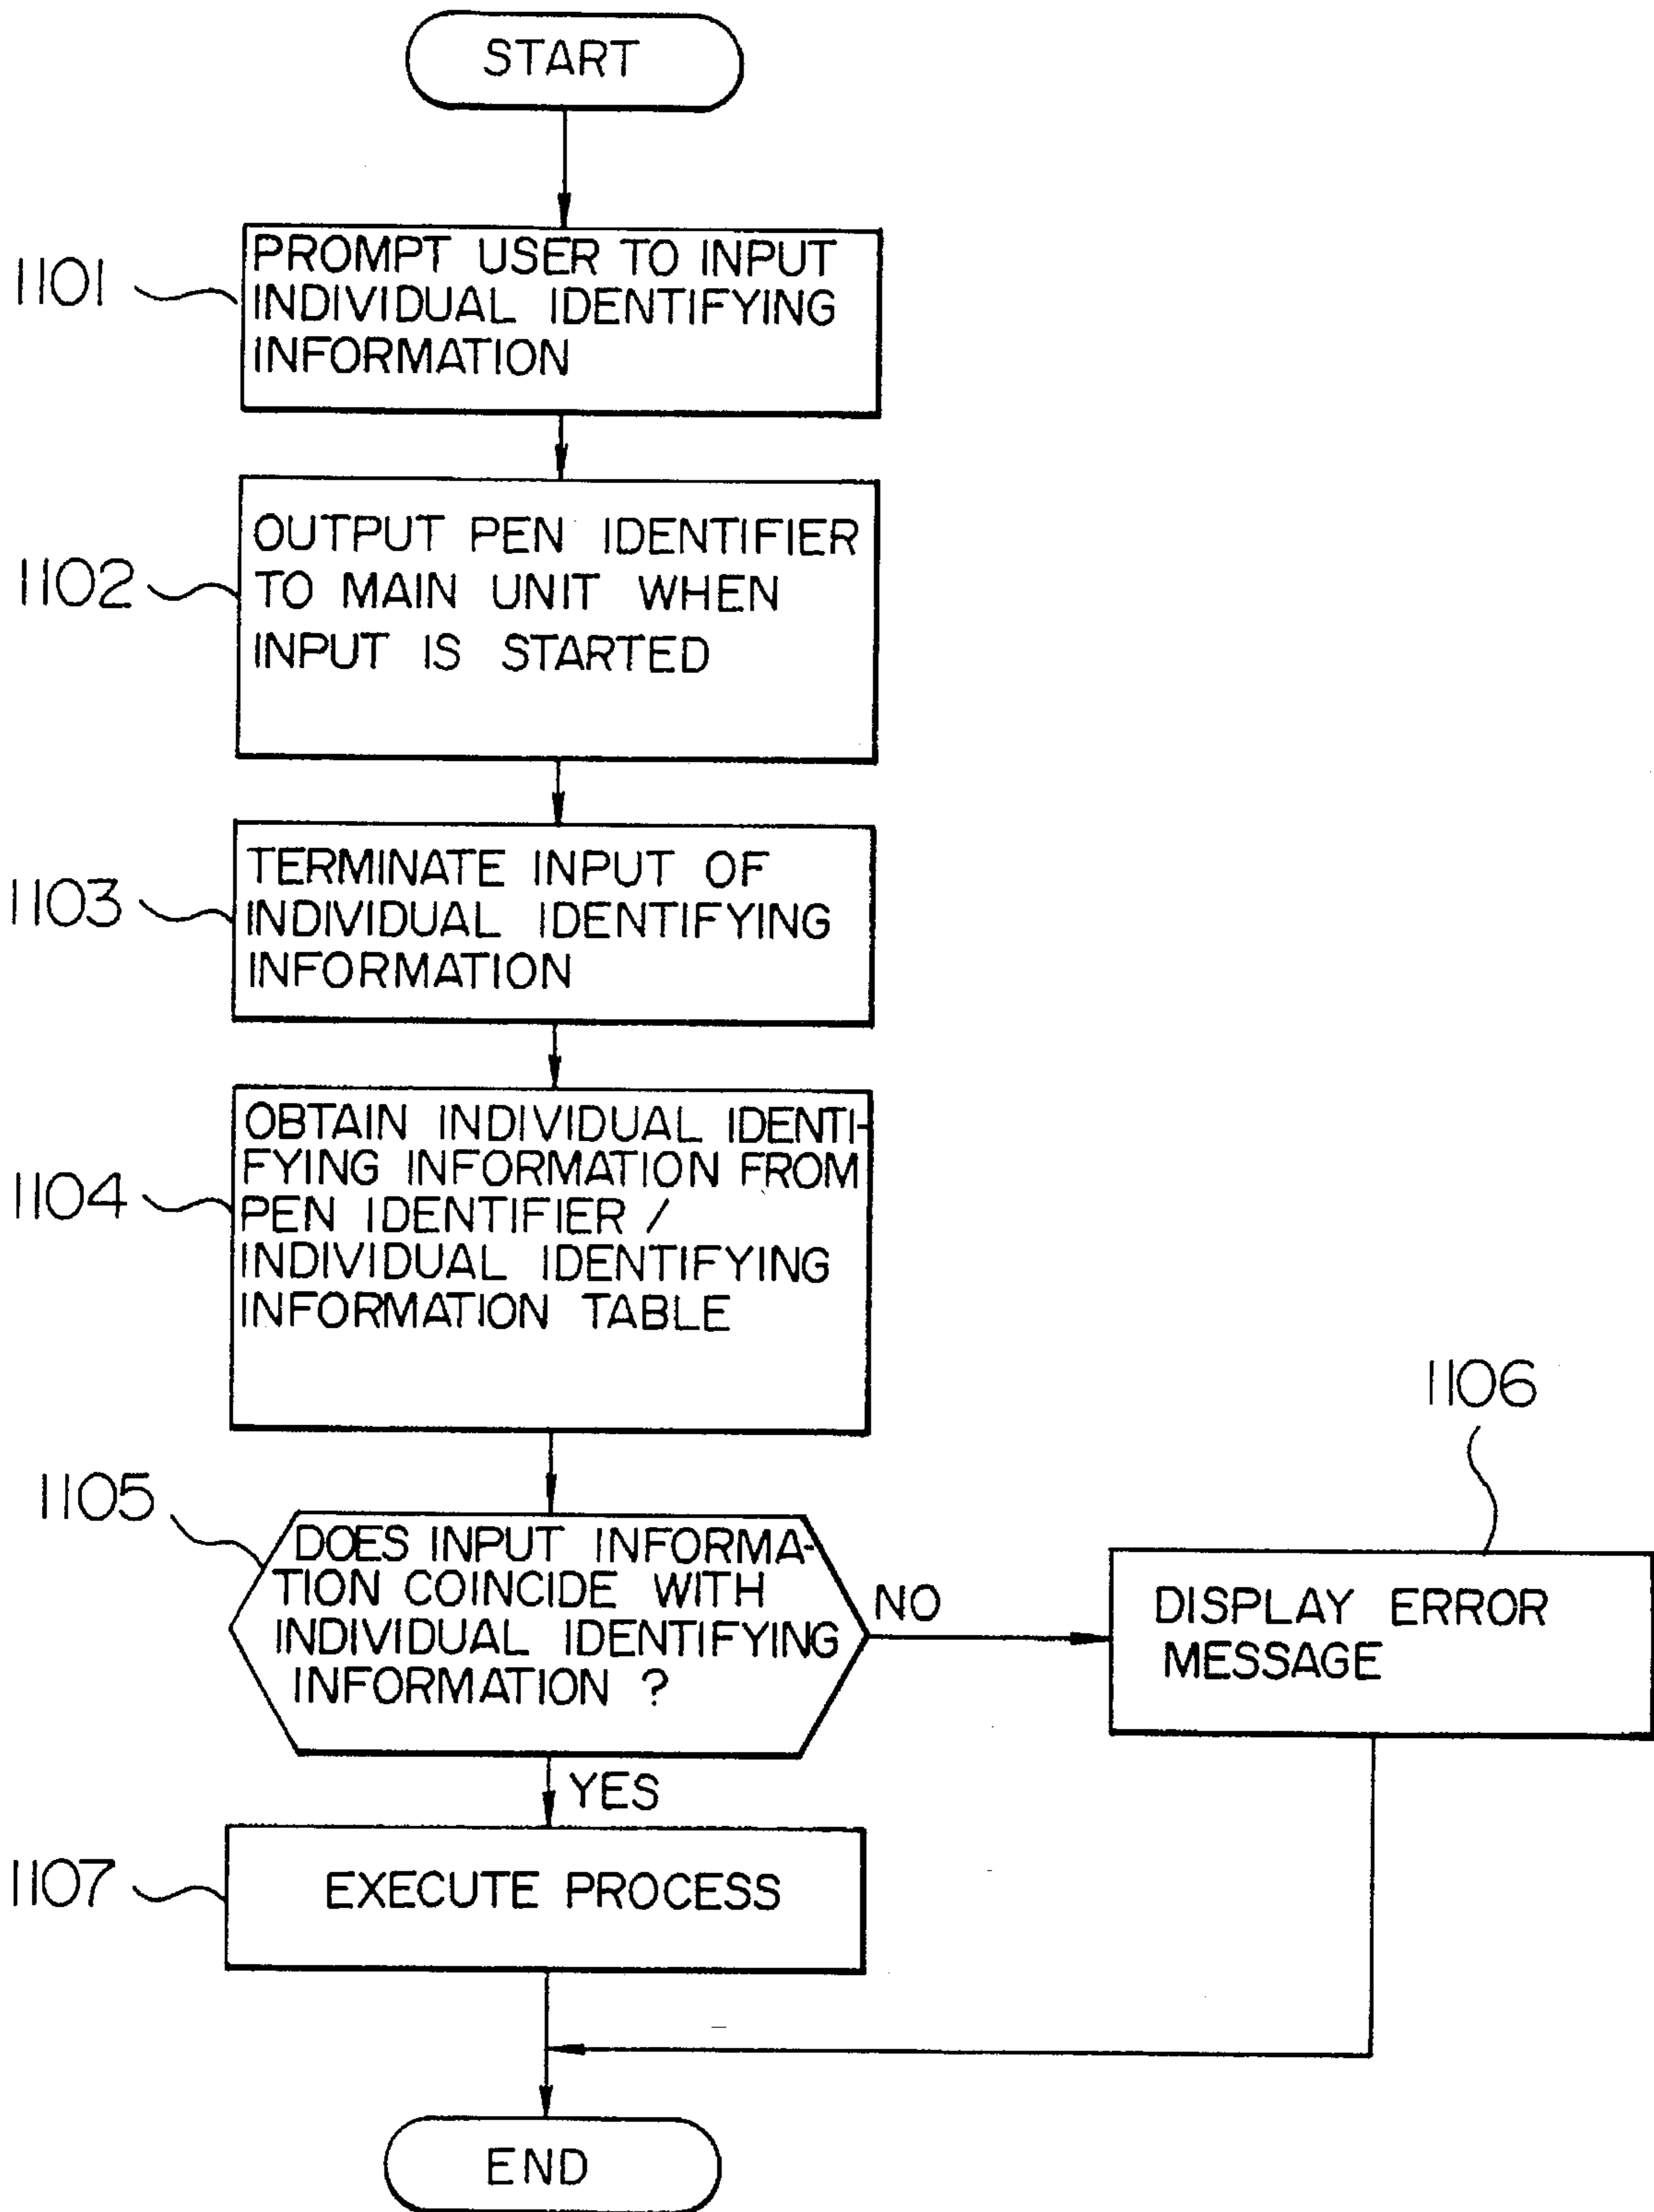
START

1101 PROMPT USER TO INPUT INDIVIDUAL IDENTIFYING INFORMATION

1102 OUTPUT PEN IDENTIFIER TO MAIN UNIT WHEN INPUT IS STARTED

1103 TERMINATE INPUT OF INDIVIDUAL IDENTIFYING INFORMATION

1104 OBTAIN INDIVIDUAL IDENTIFYING INFORMATION FROM PEN IDENTIFIER / INDIVIDUAL IDENTIFYING INFORMATION TABLE

1105 DOES INPUT INFORMATION COINCIDE WITH INDIVIDUAL IDENTIFYING INFORMATION ?

NO

1106 DISPLAY ERROR MESSAGE

YES

1107 EXECUTE PROCESS

END